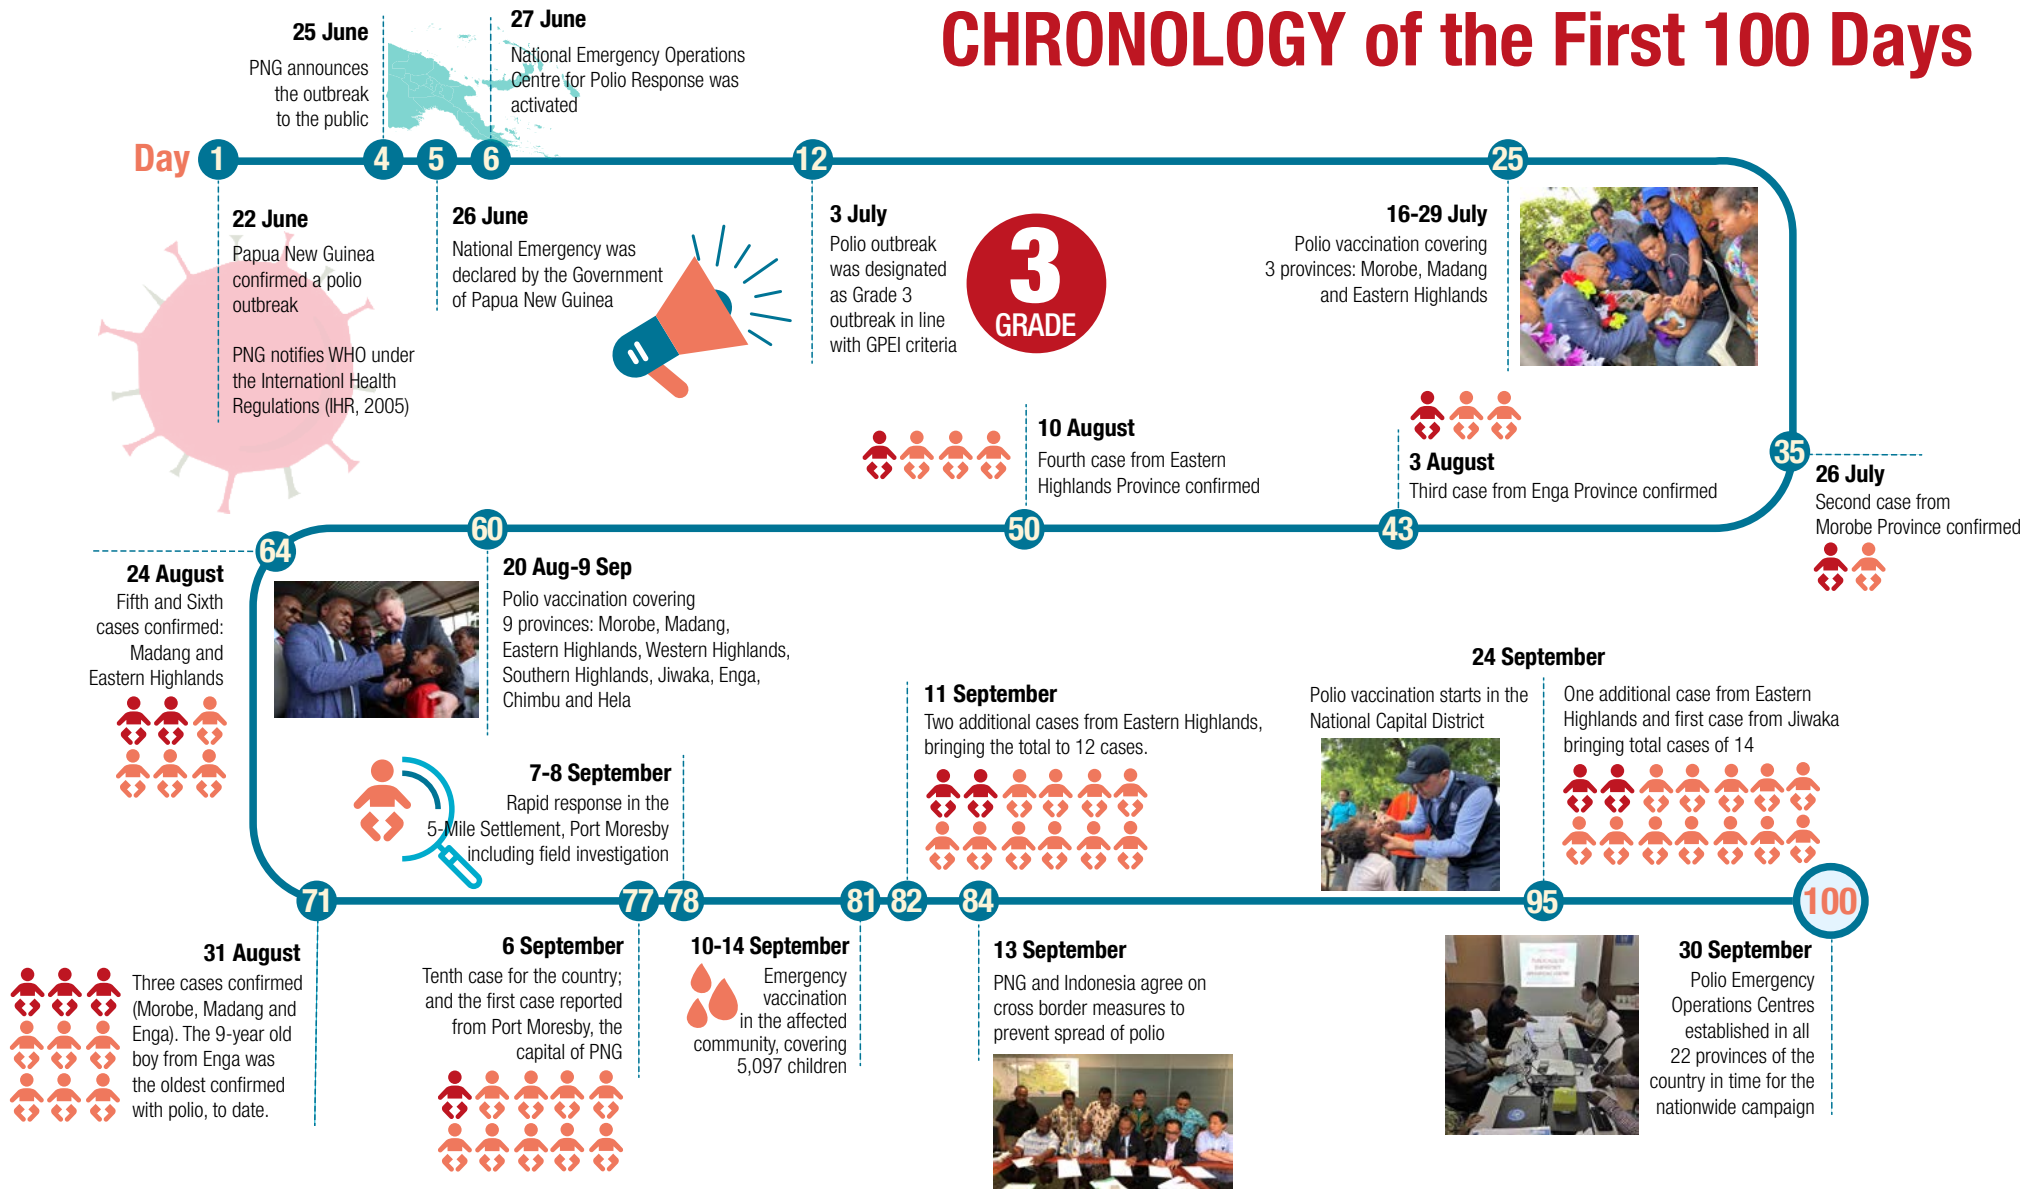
CHRONOLOGY of the First 100 Days

Day 1 4 5 6 12 25

25 June
PNG announces the outbreak to the public

27 June
National Emergency Operations Centre for Polio Response was activated

22 June
Papua New Guinea confirmed a polio outbreak

PNG notifies WHO under the Internationl Health Regulations (IHR, 2005)

26 June
National Emergency was declared by the Government of Papua New Guinea

3 July
Polio outbreak was designated as Grade 3 outbreak in line with GPEI criteria

3 GRADE

16-29 July
Polio vaccination covering 3 provinces: Morobe, Madang and Eastern Highlands

35

26 July
Second case from Morobe Province confirmed

10 August
Fourth case from Eastern Highlands Province confirmed

3 August
Third case from Enga Province confirmed

64 60 50 43

24 August
Fifth and Sixth cases confirmed: Madang and Eastern Highlands

20 Aug-9 Sep
Polio vaccination covering 9 provinces: Morobe, Madang, Eastern Highlands, Western Highlands, Southern Highlands, Jiwaka, Enga, Chimbu and Hela

7-8 September
Rapid response in the 5-Mile Settlement, Port Moresby including field investigation

11 September
Two additional cases from Eastern Highlands, bringing the total to 12 cases.

24 September
Polio vaccination starts in the National Capital District

One additional case from Eastern Highlands and first case from Jiwaka bringing total cases of 14

71 77 78 81 82 84 95 100

31 August
Three cases confirmed (Morobe, Madang and Enga). The 9-year old boy from Enga was the oldest confirmed with polio, to date.

6 September
Tenth case for the country; and the first case reported from Port Moresby, the capital of PNG

10-14 September
Emergency vaccination in the affected community, covering 5,097 children

13 September
PNG and Indonesia agree on cross border measures to prevent spread of polio

30 September
Polio Emergency Operations Centres established in all 22 provinces of the country in time for the nationwide campaign